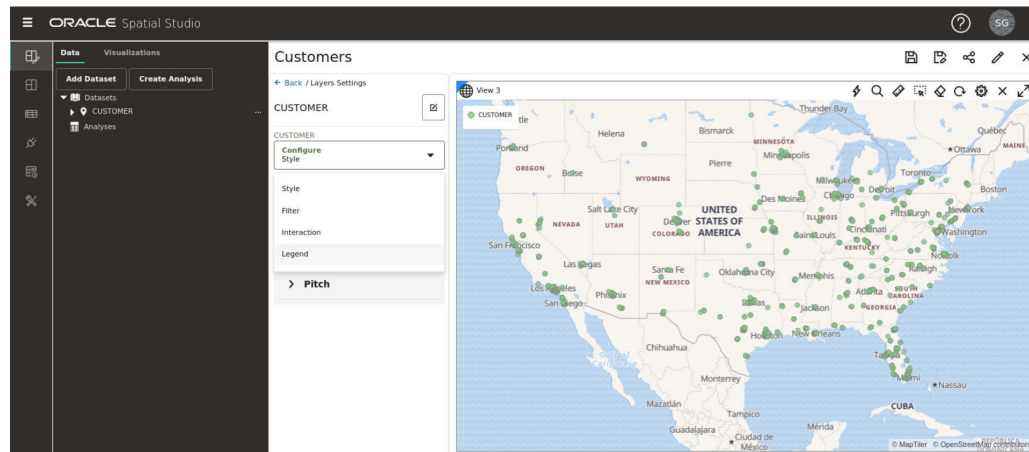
ORACLE Spatial Studio

SG

Data Visualizations

Add Dataset Create Analysis

Datasets
CUSTOMER
Analyses

Customers

← Back / Layers Settings

CUSTOMER

CUSTOMER

Configure
Style

Style
Filter
Interaction
Legend

> Pitch

View 3

CUSTOMER

Thunder Bay
Helena
Bismarck
Québec
Portland
MINNESOTA
Ottawa
MAINE
Minneapolis
OREGON
Pierre
Boise
WYOMING
Toronto
Milwaukee
Detroit
Boston
Chicago
Des Moines
Salt Lake City
UNITED STATES OF AMERICA
Pittsburgh
New York
NEVADA
UTAH
Denver
ILLINOIS
COLORADO
Cincinnati
Washington
Saint Louis
San Francisco
KENTUCKY
Norfolk
Las Vegas
Santa Fe
Oklahoma City
Memphis
Raleigh
NEW MEXICO
Los Angeles
Phoenix
Atlanta
SOUTH CAROLINA
San Diego
Dallas
Jackson
GEORGIA
Houston
New Orleans
Chihuahua
Tampa
Miami
Monterrey
Nassau
Mazatlán
CUBA
Tampico
Guadalajara
Mérida
Ciudad de México

© MapTiler © OpenStreetMap contributors